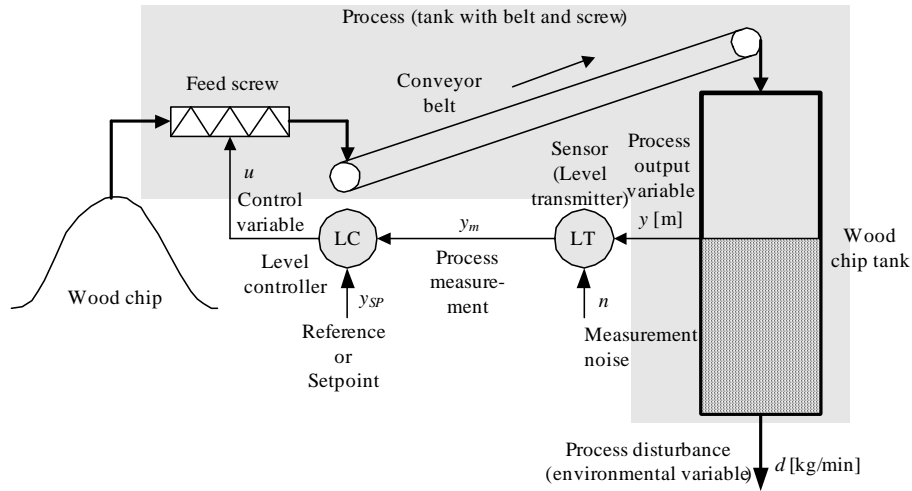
Process (tank with belt and screw)

Feed screw

Conveyor belt

Sensor (Level transmitter)

Process output variable $y$ [m]

$u$ Control variable

LC

$y_m$ Process measurement

LT

Wood chip tank

Wood chip

Level controller

$y_{SP}$ Reference or Setpoint

$n$ Measurement noise

Process disturbance (environmental variable)

$d$ [kg/min]